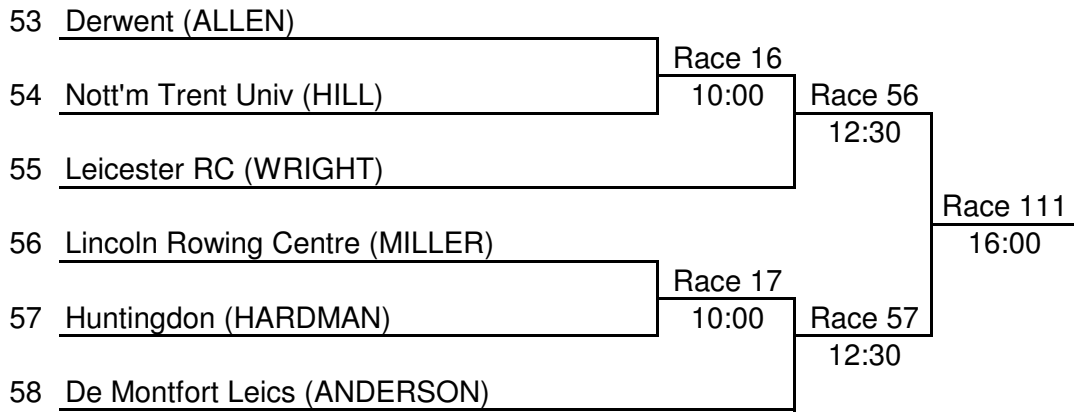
53 Derwent (ALLEN)

Race 16
10:00

54 Nott'm Trent Univ (HILL)

Race 56
12:30

55 Leicester RC (WRIGHT)

Race 111
16:00

56 Lincoln Rowing Centre (MILLER)

Race 17
10:00

57 Huntingdon (HARDMAN)

Race 57
12:30

58 De Montfort Leics (ANDERSON)